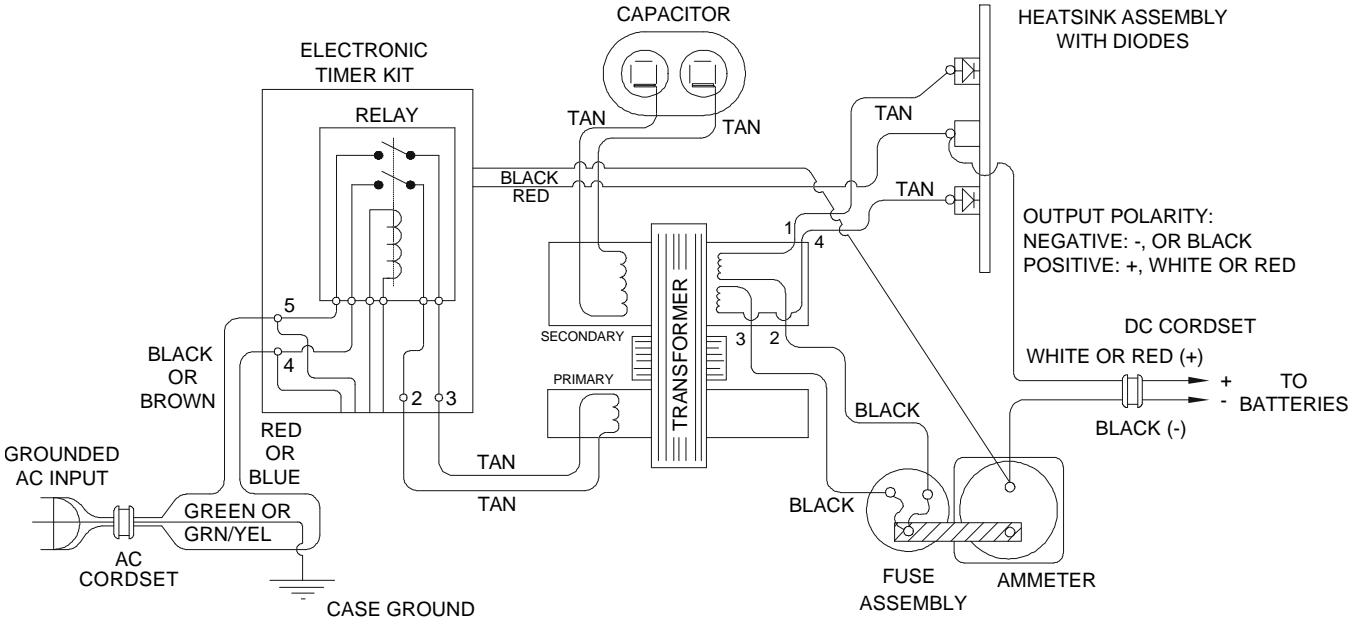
CAPACITOR

HEATSINK ASSEMBLY WITH DIODES

ELECTRONIC TIMER KIT

RELAY

TAN

TAN

TAN

TAN

BLACK

RED

1

4

OUTPUT POLARITY:
NEGATIVE: -, OR BLACK
POSITIVE: +, WHITE OR RED

5

4

2

3

SECONDARY

3

2

TRANSFORMER

PRIMARY

DC CORDSET

WHITE OR RED (+)

+ TO
- BATTERIES

BLACK (-)

BLACK OR BROWN

RED OR BLUE

TAN

TAN

BLACK

BLACK

GROUNDED AC INPUT

GREEN OR GRN/YEL

AC CORDSET

CASE GROUND

FUSE ASSEMBLY

AMMETER